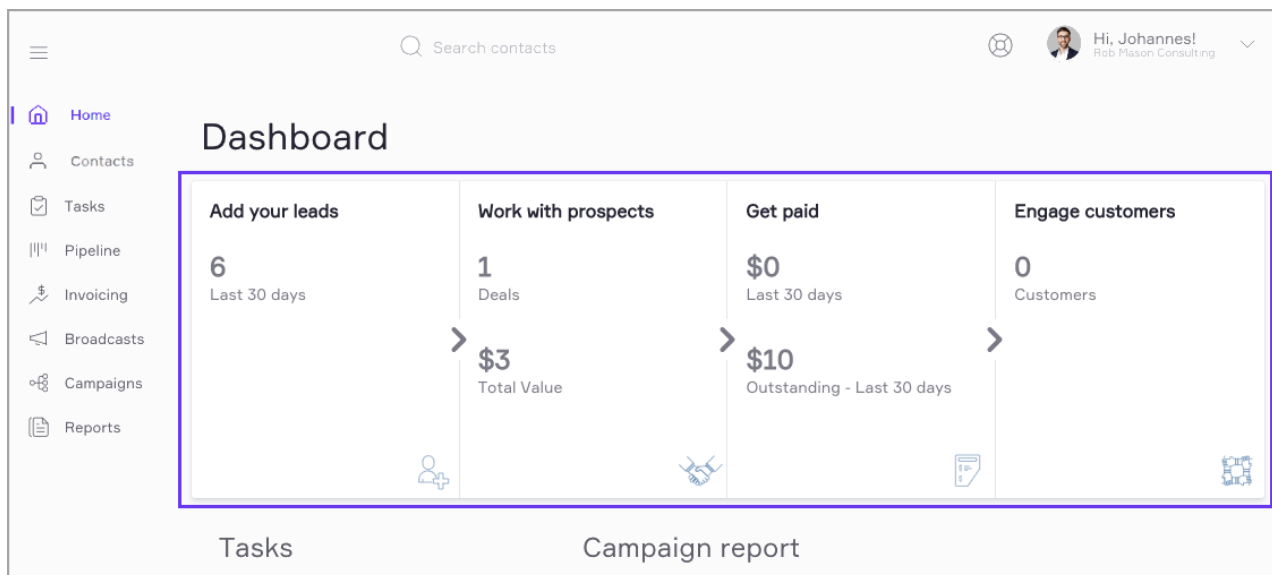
Search contacts

Hi, Johannes!
Rob Mason Consulting

Home
Contacts
Tasks
Pipeline
Invoicing
Broadcasts
Campaigns
Reports

Dashboard

Add your leads
6
Last 30 days

Work with prospects
1
Deals
$3
Total Value

Get paid
$0
Last 30 days
$10
Outstanding - Last 30 days

Engage customers
0
Customers

Tasks

Campaign report